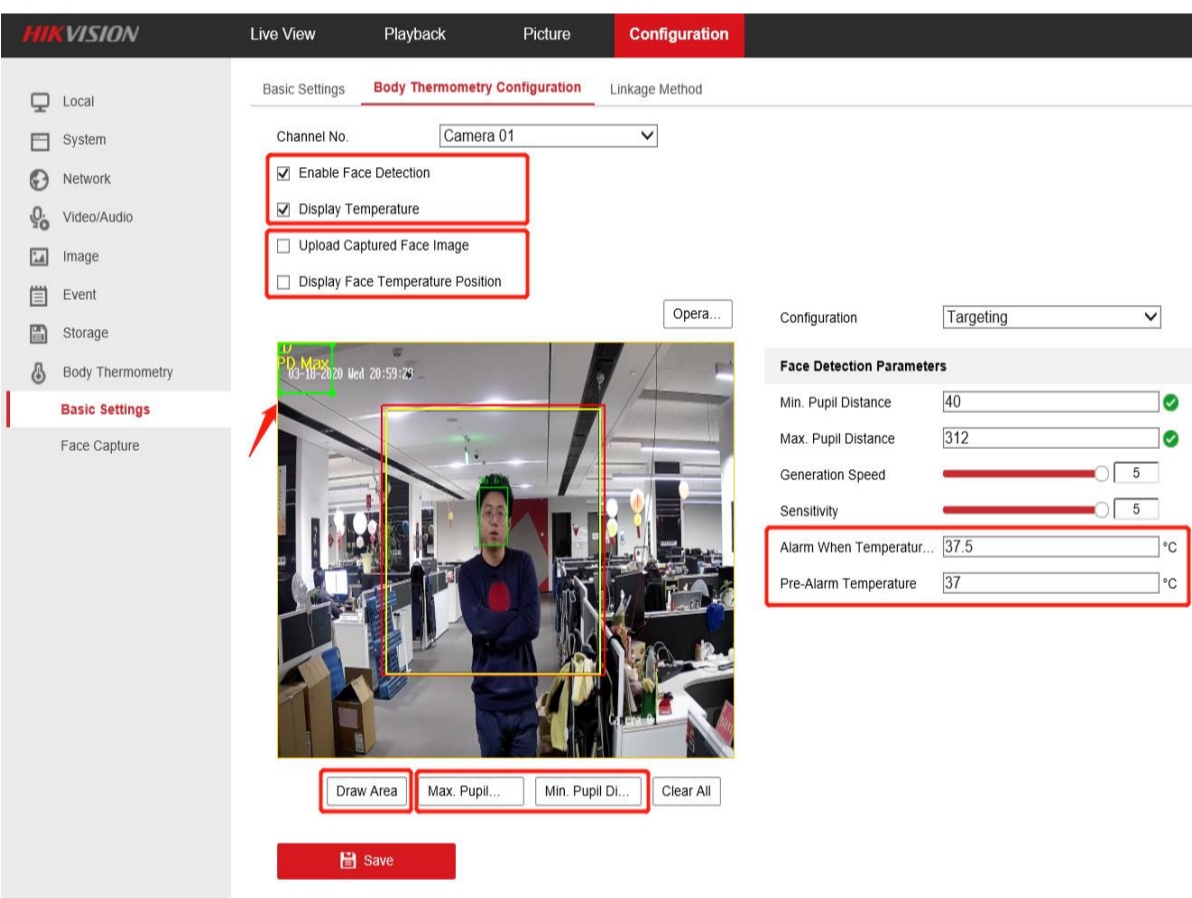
HIKVISION

Live View

Playback

Picture

Configuration

Local

System

Network

Video/Audio

Image

Event

Storage

Body Thermometry

Basic Settings

Face Capture

Basic Settings

Body Thermometry Configuration

Linkage Method

Channel No.

Camera 01

Enable Face Detection

Display Temperature

Upload Captured Face Image

Display Face Temperature Position

Opera...

D
PD Max
03-18-2020 Wed 20:59:28

Camera 01

Draw Area

Max. Pupil...

Min. Pupil Di...

Clear All

Save

Configuration

Targeting

Face Detection Parameters

Min. Pupil Distance

40

Max. Pupil Distance

312

Generation Speed

5

Sensitivity

5

Alarm When Temperatur...

37.5

°C

Pre-Alarm Temperature

37

°C